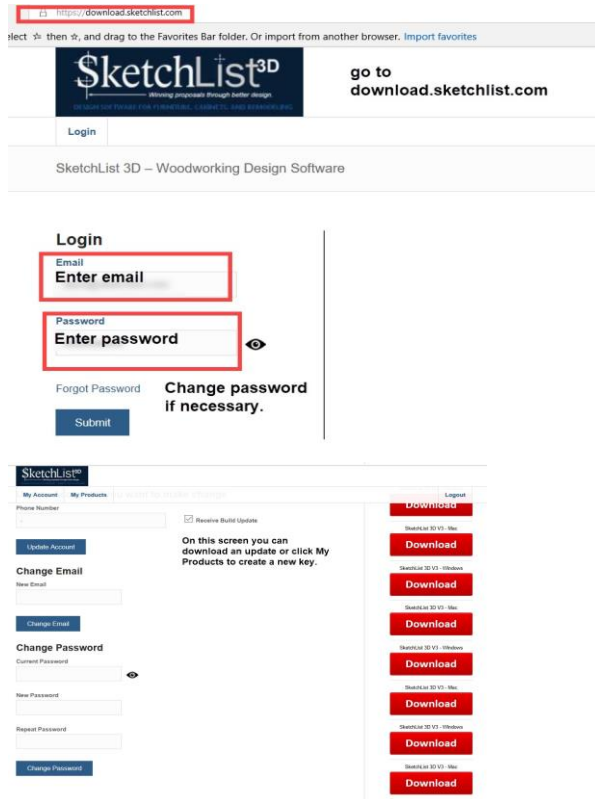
https://download.sketchlist.com

elect ☆ then ☆, and drag to the Favorites Bar folder. Or import from another browser. Import favorites

SketchList 3D
Winning proposals through better design.
DESIGN SOFTWARE FOR FURNITURE, CABINETS AND REMODELING

go to download.sketchlist.com

Login

SketchList 3D – Woodworking Design Software

Login

Email
Enter email

Password
Enter password

Forgot Password

Change password if necessary.

Submit

SketchList 3D

My Account My Products

Logout

Phone Number

Receive Build Update

Update Account

On this screen you can download an update or click My Products to create a new key.

Change Email

New Email

Change Email

Change Password

Current Password

New Password

Repeat Password

Change Password

Download

SketchList 3D V3 - Mac
Download

SketchList 3D V3 - Windows
Download

SketchList 3D V3 - Mac
Download

SketchList 3D V3 - Windows
Download

SketchList 3D V3 - Mac
Download

SketchList 3D V3 - Windows
Download

SketchList 3D V3 - Mac
Download